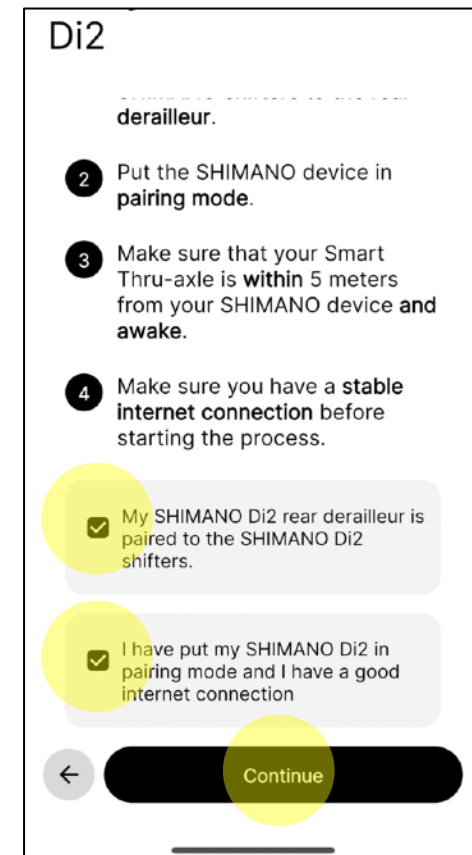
Di2

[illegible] derailleur.

2 Put the SHIMANO device in pairing mode.

3 Make sure that your Smart Thru-axle is within 5 meters from your SHIMANO device and awake.

4 Make sure you have a stable internet connection before starting the process.

My SHIMANO Di2 rear derailleur is paired to the SHIMANO Di2 shifters.

I have put my SHIMANO Di2 in pairing mode and I have a good internet connection

←

Continue